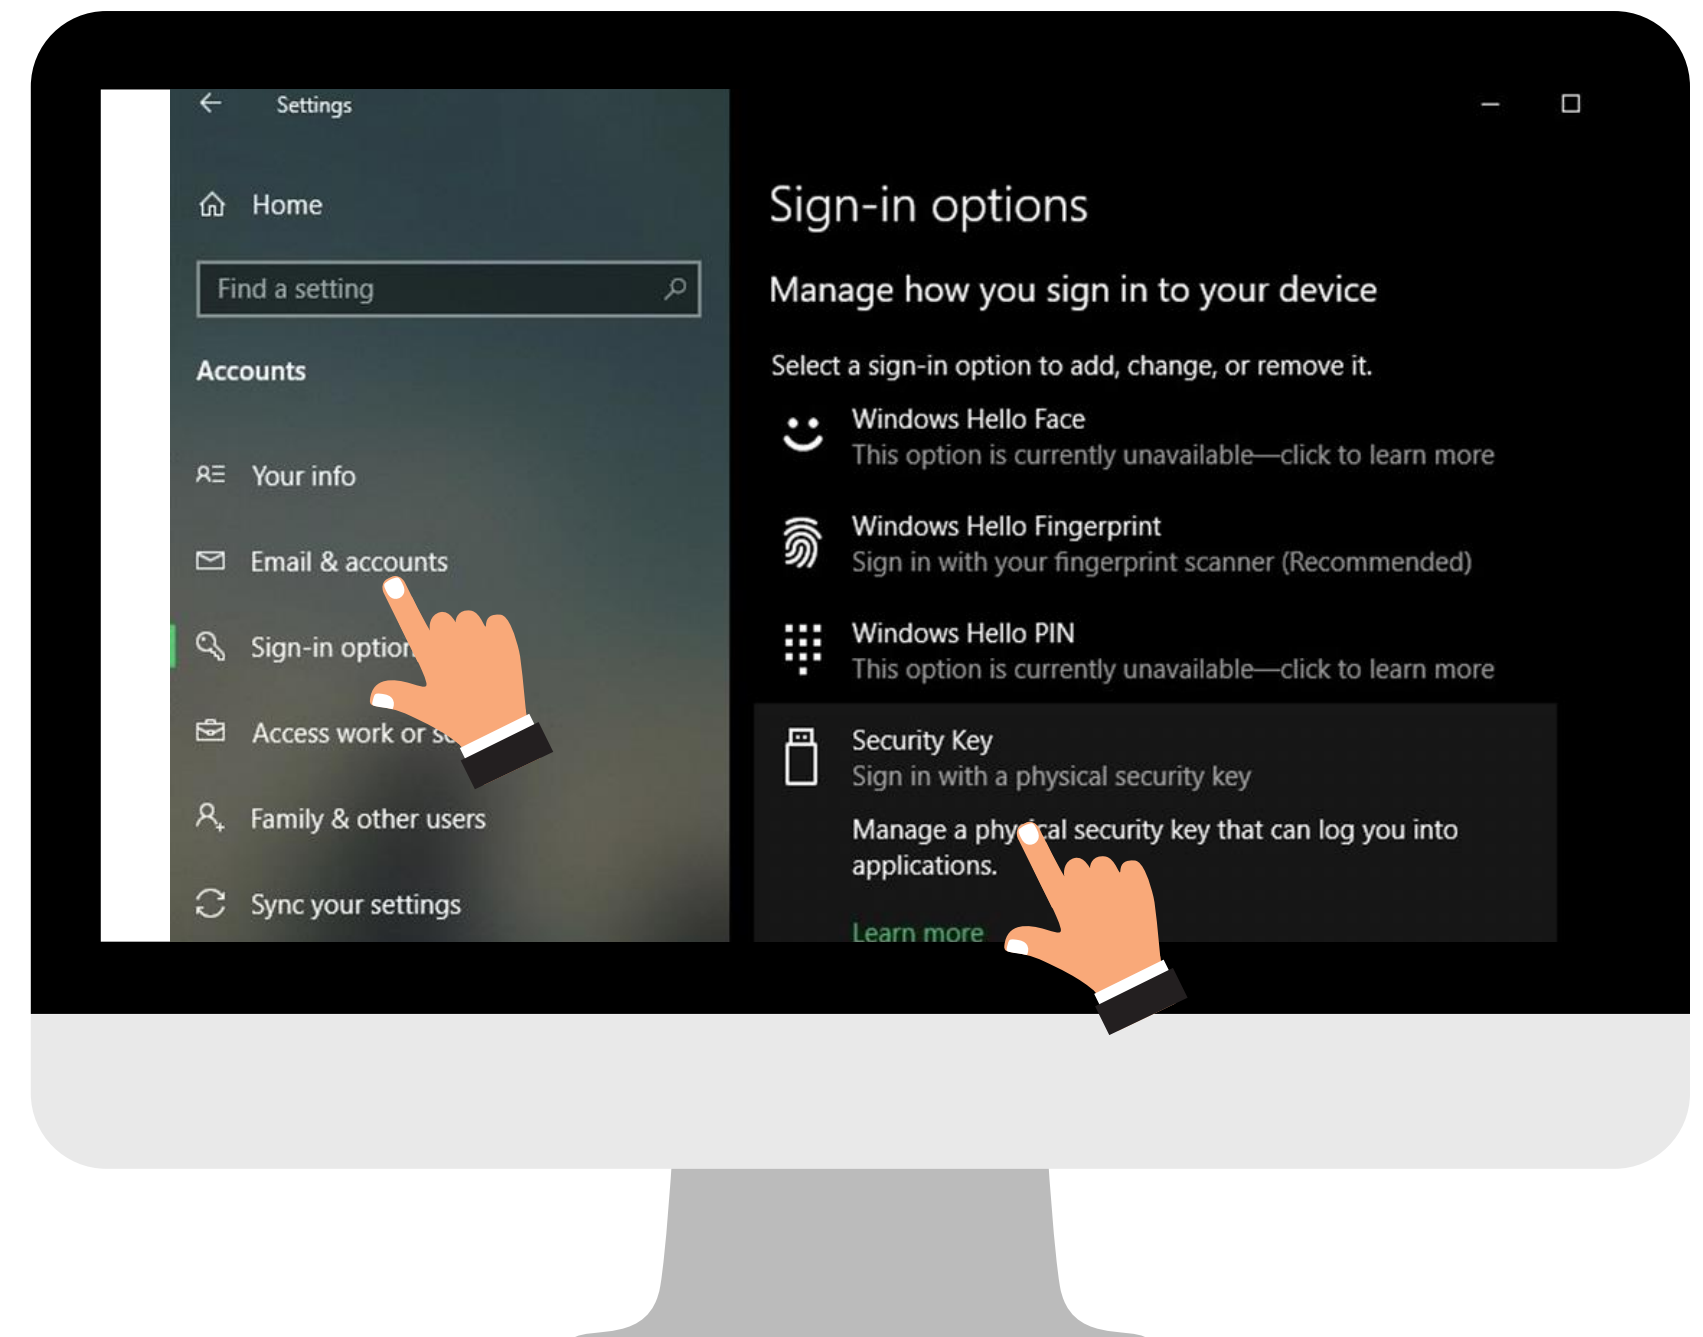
Settings

Home

Find a setting

Accounts

Your info

Email & accounts

Sign-in option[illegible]

Access work or s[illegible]

Family & other users

Sync your settings

Sign-in options

Manage how you sign in to your device

Select a sign-in option to add, change, or remove it.

Windows Hello Face
This option is currently unavailable—click to learn more

Windows Hello Fingerprint
Sign in with your fingerprint scanner (Recommended)

Windows Hello PIN
This option is currently unavailable—click to learn more

Security Key
Sign in with a physical security key

Manage a phy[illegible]cal security key that can log you into applications.

Learn more